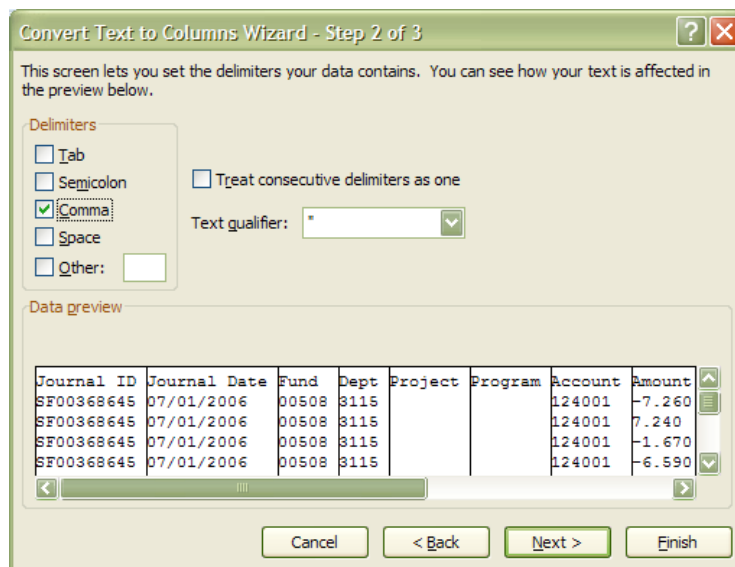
Convert Text to Columns Wizard - Step 2 of 3

This screen lets you set the delimiters your data contains. You can see how your text is affected in the preview below.

Delimiters

Tab

Semicolon

Comma

Space

Other:

Treat consecutive delimiters as one

Text qualifier: "

Data preview

| Journal ID | Journal Date | Fund | Dept | Project | Program | Account | Amount |
|---|---|---|---|---|---|---|---|
| SF00368645 | 07/01/2006 | 00508 | 3115 | | | 124001 | -7.260 |
| SF00368645 | 07/01/2006 | 00508 | 3115 | | | 124001 | 7.240 |
| SF00368645 | 07/01/2006 | 00508 | 3115 | | | 124001 | -1.670 |
| SF00368645 | 07/01/2006 | 00508 | 3115 | | | 124001 | -6.590 |

Cancel

< Back

Next >

Finish